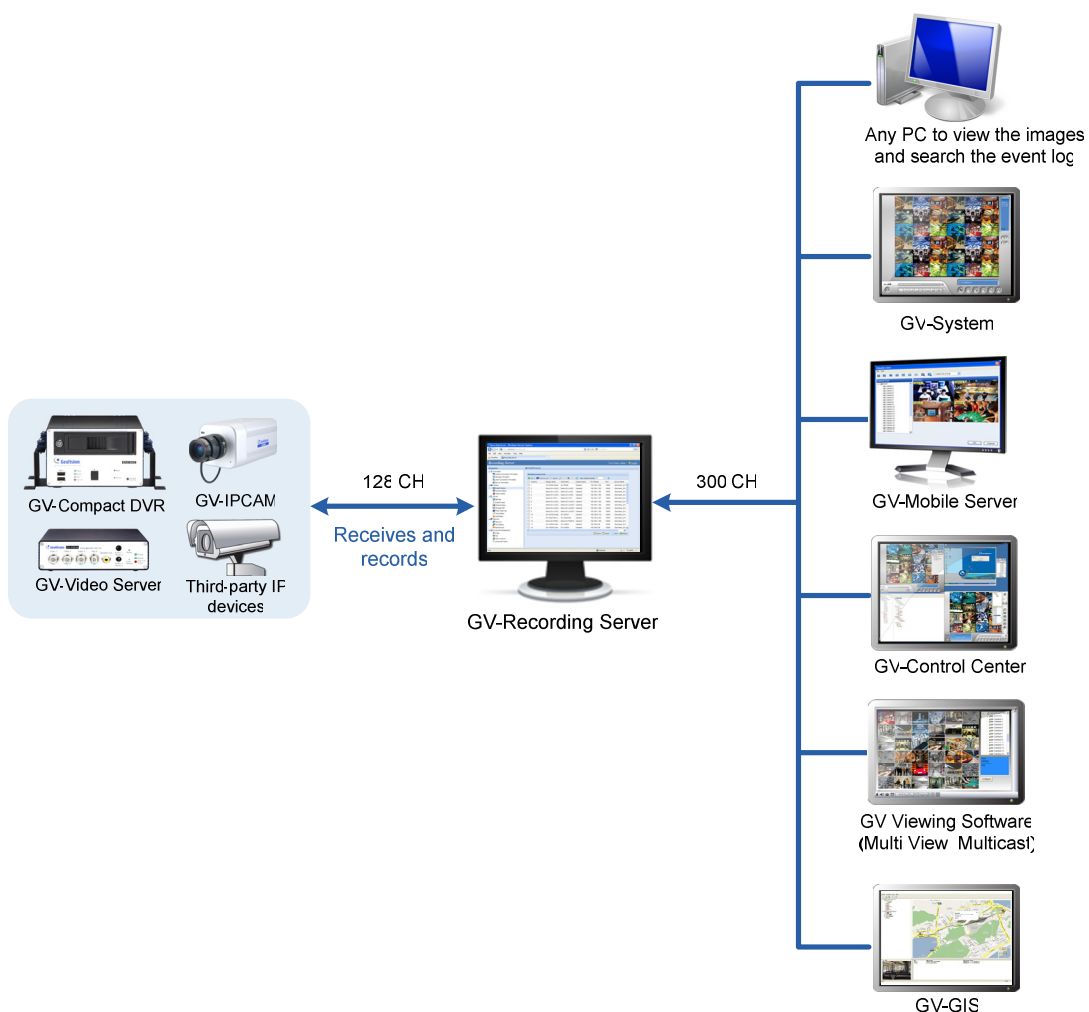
Any PC to view the images and search the event log

GV-System

GV-Mobile Server

GV-Control Center

GV Viewing Software (Multi View Multicast)

GV-GIS

GV-Compact DVR

GV-IPCAM

GV-Video Server

Third-party IP devices

128 CH

Receives and records

GV-Recording Server

300 CH